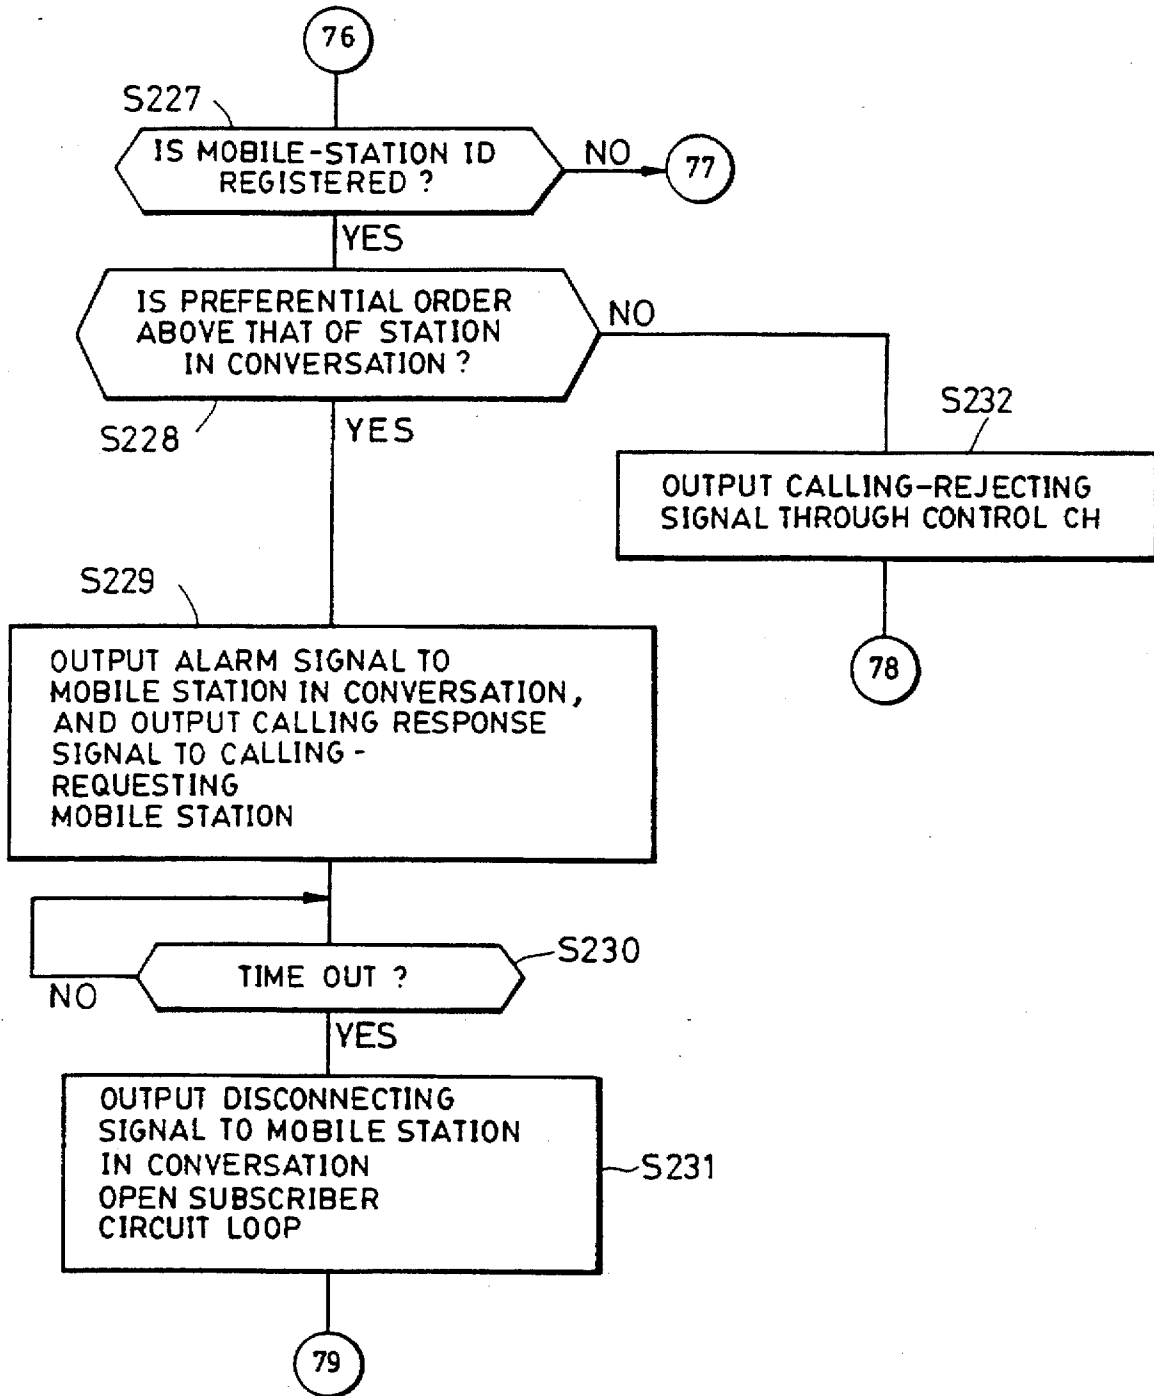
76

S227

IS MOBILE-STATION ID REGISTERED ?

NO

77

YES

IS PREFERENTIAL ORDER ABOVE THAT OF STATION IN CONVERSATION ?

NO

S228

YES

S232

OUTPUT CALLING-REJECTING SIGNAL THROUGH CONTROL CH

S229

OUTPUT ALARM SIGNAL TO MOBILE STATION IN CONVERSATION, AND OUTPUT CALLING RESPONSE SIGNAL TO CALLING - REQUESTING MOBILE STATION

78

TIME OUT ?

S230

NO

YES

OUTPUT DISCONNECTING SIGNAL TO MOBILE STATION IN CONVERSATION OPEN SUBSCRIBER CIRCUIT LOOP

S231

79